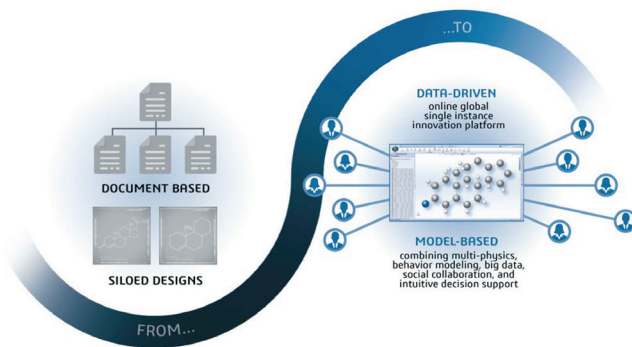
...TO

DATA-DRIVEN
online global single instance innovation platform

DOCUMENT BASED

SILOED DESIGNS

MODEL-BASED
combining multi-physics, behavior modeling, big data, social collaboration, and intuitive decision support

FROM...